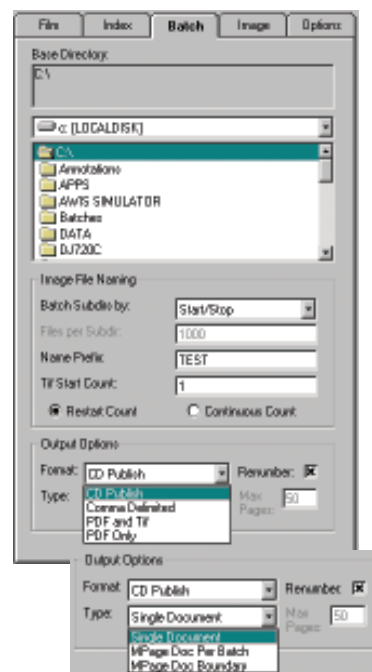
File
Index
Batch
Image
Options

Base Directory:
C:\

c: [LOCALDISK]
C:\
Annotations
APPS
AWIS SIMULATOR
Batches
DATA
DJ720C

Image File Naming
Batch Subdirs by:
Start/Stop
Files per Subdir:
1000
Name Prefix:
TEST
Tif Start Count:
1
Restart Count
Continuous Count

Output Options
Format:
CD Publish
Renumber:
Type:
CD Publish
Comma Delimited
PDF and Tif
PDF Only
Max Pages:
50

Output Options
Format:
CD Publish
Renumber:
Type:
Single Document
Max Pages:
50
Single Document
MPage Doc Per Batch
MPage Doc Boundary